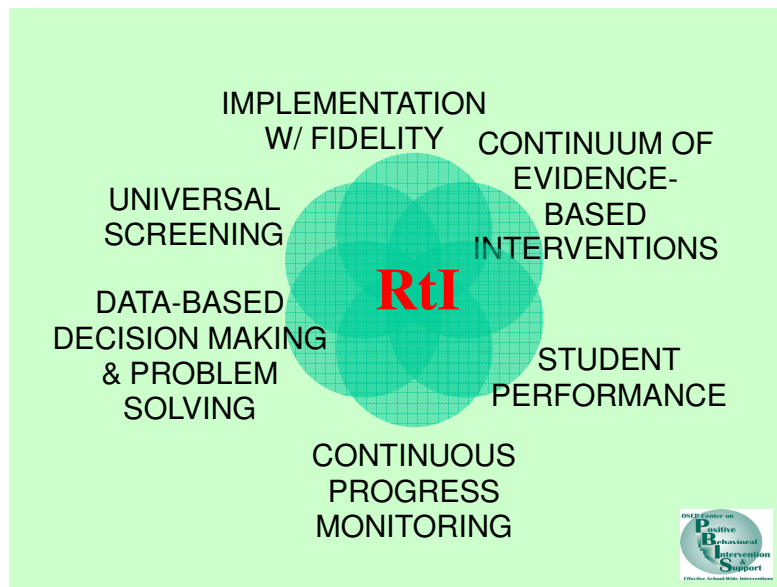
IMPLEMENTATION W/ FIDELITY

CONTINUUM OF EVIDENCE-BASED INTERVENTIONS

UNIVERSAL SCREENING

RtI

DATA-BASED DECISION MAKING & PROBLEM SOLVING

STUDENT PERFORMANCE

CONTINUOUS PROGRESS MONITORING

OSEP Center on Positive Behavioral Intervention & Support
Effective School-Wide Interventions